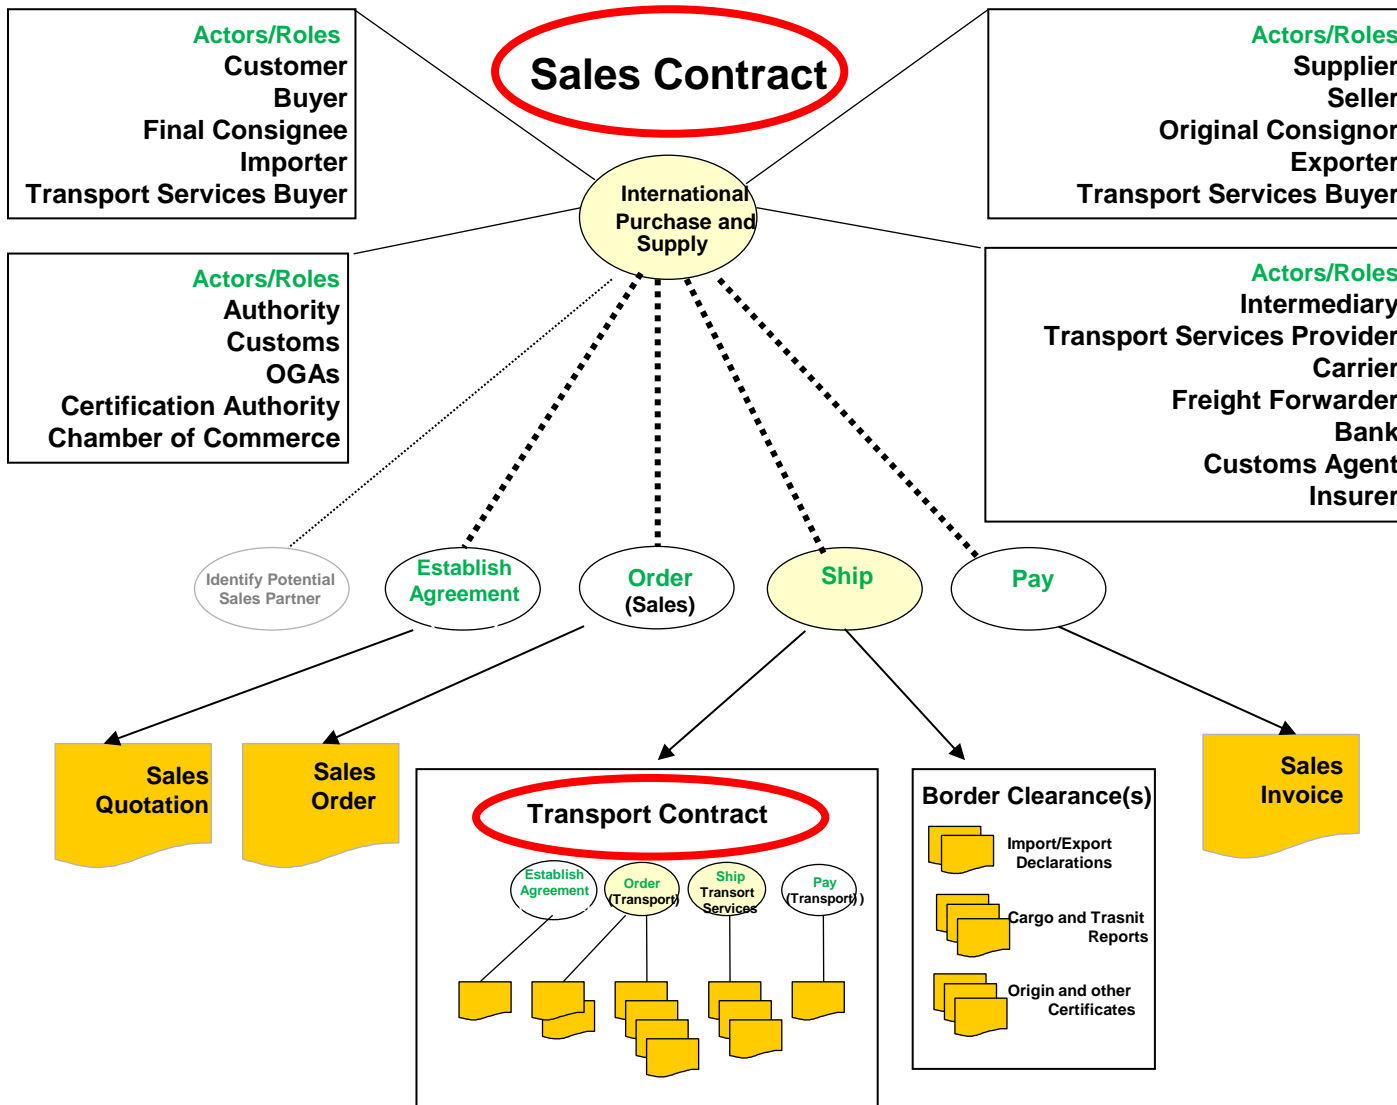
Sales Contract

Actors/Roles
Customer
Buyer
Final Consignee
Importer
Transport Services Buyer

Actors/Roles
Supplier
Seller
Original Consignor
Exporter
Transport Services Buyer

International Purchase and Supply

Actors/Roles
Authority
Customs
OGAs
Certification Authority
Chamber of Commerce

Actors/Roles
Intermediary
Transport Services Provider
Carrier
Freight Forwarder
Bank
Customs Agent
Insurer

Identify Potential Sales Partner

Establish Agreement

Order (Sales)

Ship

Pay

Sales Quotation

Sales Order

Transport Contract

Establish Agreement

Order (Transport)

Ship Transort Services

Pay (Transport) )

Border Clearance(s)

Import/Export Declarations

Cargo and Trasnit Reports

Origin and other Certificates

Sales Invoice